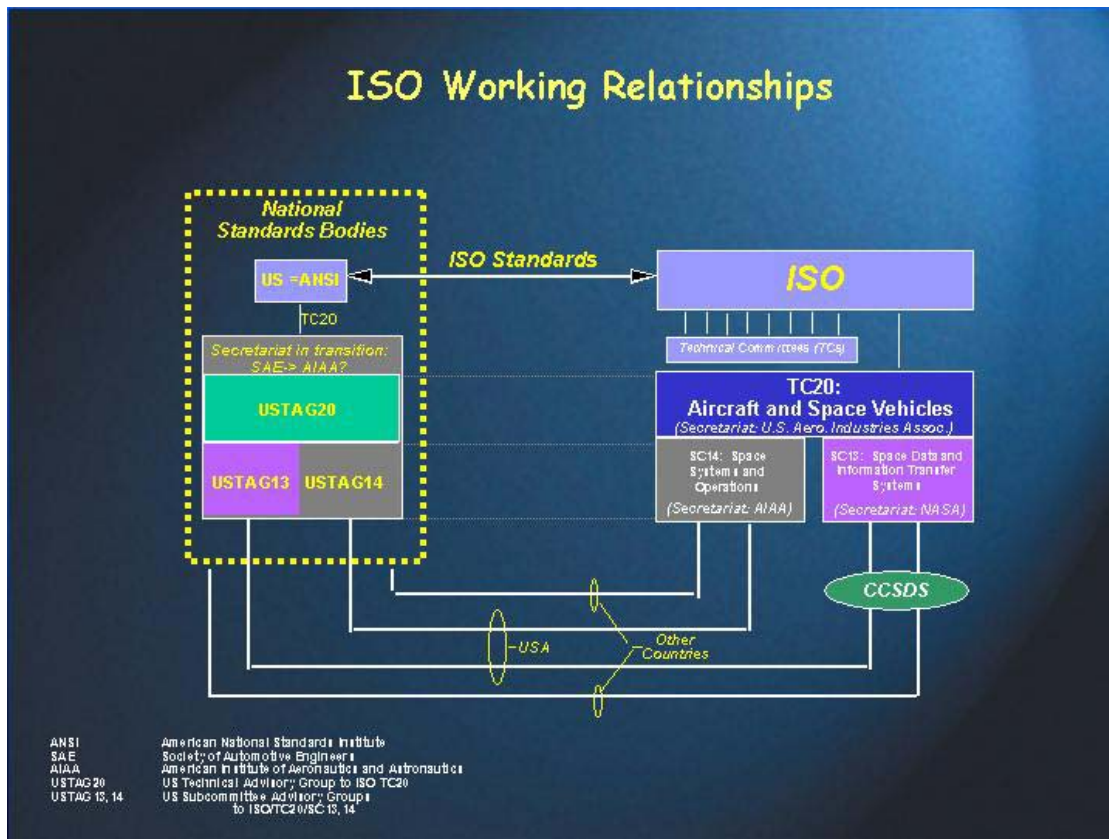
ISO Working Relationships

National Standards Bodies

US =ANSI

ISO Standards

ISO

TC20

Technical Committees (TCs)

Secretariat in transition: SAE-> AIAA?

USTAG20

USTAG13

USTAG14

TC20: Aircraft and Space Vehicles

(Secretariat: U.S. Aero. Industries Assoc.)

SC14: Space Systems and Operations

(Secretariat: AIAA)

SC13: Space Data and Information Transfer Systems

(Secretariat: NASA)

CCSDS

USA

Other Countries

| | |
|---|---|
| ANSI | American National Standards Institute |
| SAE | Society of Automotive Engineers |
| AIAA | American Institute of Aeronautics and Astronautics |
| USTAG 20 | US Technical Advisory Group to ISO TC20 |
| USTAG 13, 14 | US Subcommittee Advisory Groups to ISO/TC20/SC13, 14 |